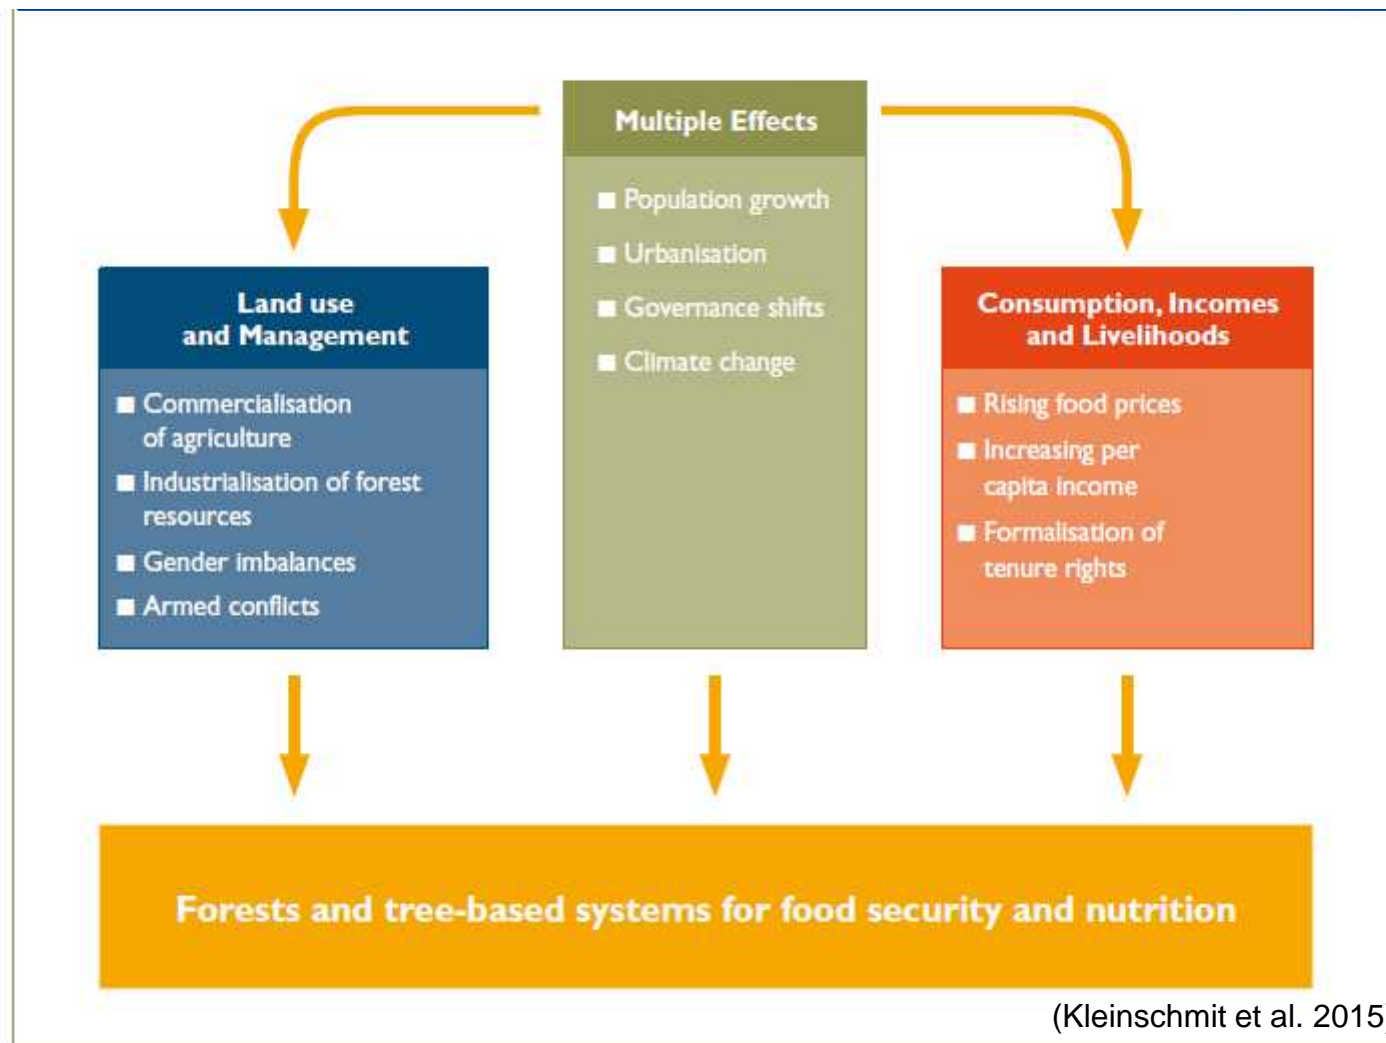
Multiple Effects

■ Population growth
■ Urbanisation
■ Governance shifts
■ Climate change

Land use and Management

■ Commercialisation of agriculture
■ Industrialisation of forest resources
■ Gender imbalances
■ Armed conflicts

Consumption, Incomes and Livelihoods

■ Rising food prices
■ Increasing per capita income
■ Formalisation of tenure rights

Forests and tree-based systems for food security and nutrition

(Kleinschmit et al. 2015